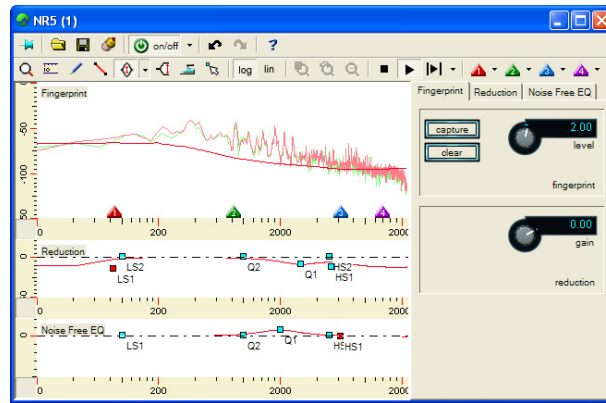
NR5 (1)

on/off

?

log lin

Fingerprint

-50

-100

50

1

2

3

4

0

1000

2000

2000

Reduction

0

LS2

LS1

Q2

Q1

HS2

HS1

0

1000

2000

2000

Noise Free EQ

0

LS1

Q2

Q1

HS

HS1

0

1000

2000

2000

Fingerprint | Reduction | Noise Free EQ

capture

clear

2.00

level

fingerprint

0.00

gain

reduction